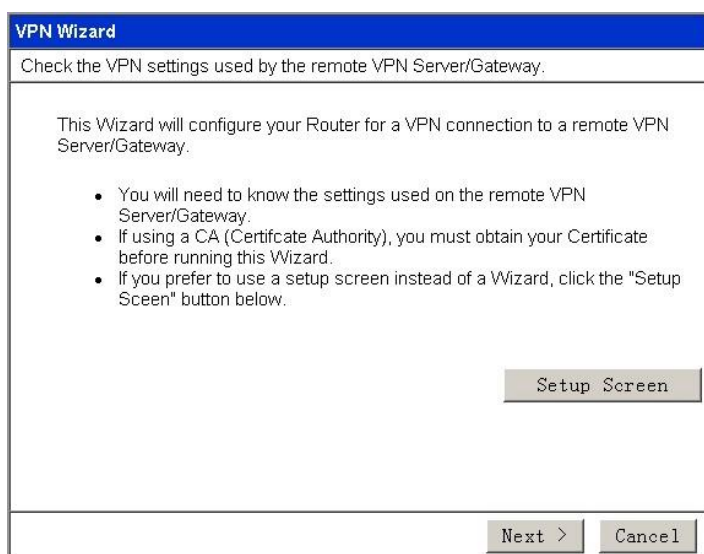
VPN Wizard

Check the VPN settings used by the remote VPN Server/Gateway.

This Wizard will configure your Router for a VPN connection to a remote VPN Server/Gateway.

- You will need to know the settings used on the remote VPN Server/Gateway.
- If using a CA (Certifcate Authority), you must obtain your Certificate before running this Wizard.
- If you prefer to use a setup screen instead of a Wizard, click the "Setup Sceen" button below.

Setup Screen

Next >

Cancel